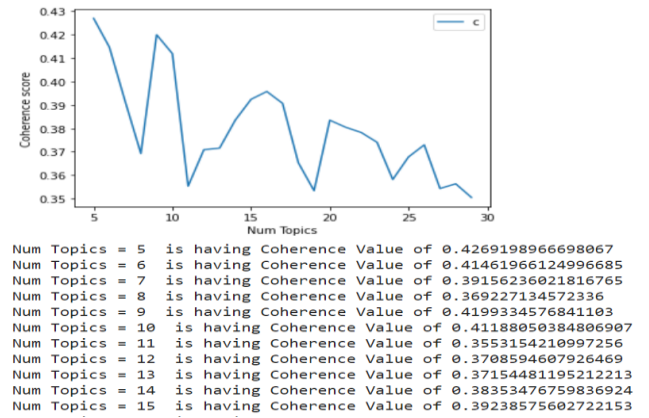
0.43
0.42
0.41
0.40
0.39
0.38
0.37
0.36
0.35
Coherence score
5
10
15
20
25
30
Num Topics
c

Num Topics = 5 is having Coherence Value of 0.4269198966698067
Num Topics = 6 is having Coherence Value of 0.41461966124996685
Num Topics = 7 is having Coherence Value of 0.39156236021816765
Num Topics = 8 is having Coherence Value of 0.369227134572336
Num Topics = 9 is having Coherence Value of 0.4199334576841103
Num Topics = 10 is having Coherence Value of 0.41188050384806907
Num Topics = 11 is having Coherence Value of 0.3553154210997256
Num Topics = 12 is having Coherence Value of 0.3708594607926469
Num Topics = 13 is having Coherence Value of 0.37154481195212213
Num Topics = 14 is having Coherence Value of 0.38353476759836924
Num Topics = 15 is having Coherence Value of 0.39238575602722153